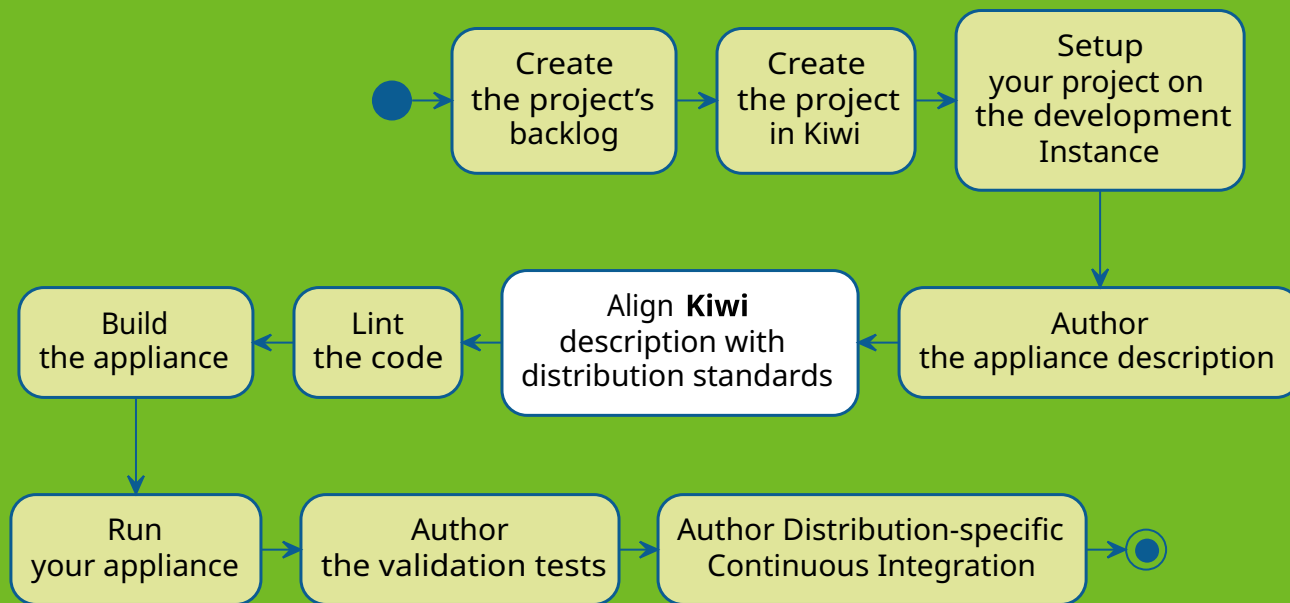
Create the project’s backlog

Create the project in Kiwi

Setup your project on the development Instance

Author the appliance description

Align **Kiwi** description with distribution standards

Lint the code

Build the appliance

Run your appliance

Author the validation tests

Author Distribution-specific Continuous Integration